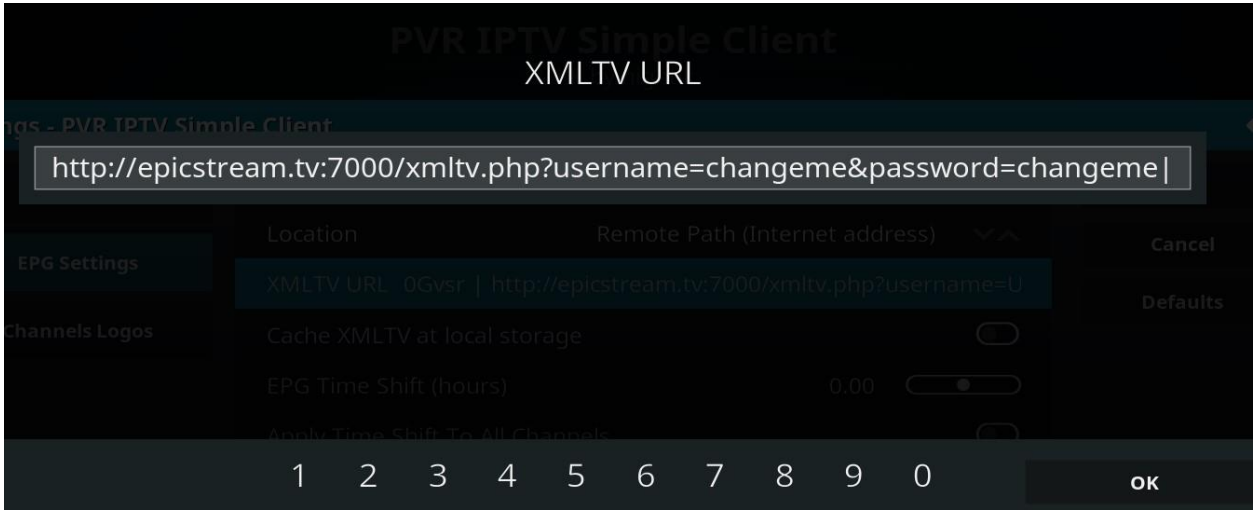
PVR IPTV Simple Client

XMLTV URL

ngs - PVR IPTV Simple Client

http://epicstream.tv:7000/xmltv.php?username=changeme&password=changeme|

EPG Settings

Channels Logos

Location

Remote Path (Internet address)

XMLTV URL 0Gvsr | http://epicstream.tv:7000/xmltv.php?username=U

Cache XMLTV at local storage

EPG Time Shift (hours)

0.00

Apply Time Shift To All Channels

Cancel

Defaults

1 2 3 4 5 6 7 8 9 0

OK